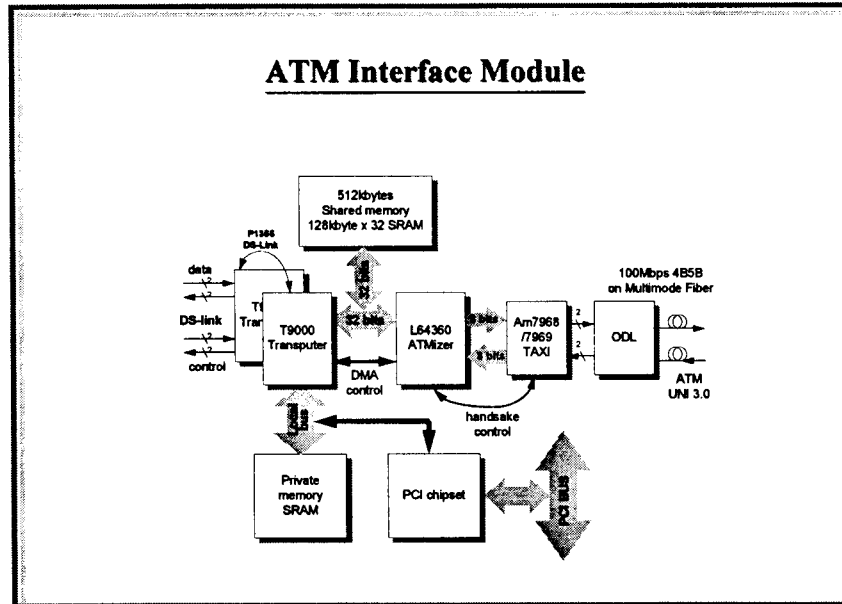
ATM Interface Module

512kbytes
Shared memory
128kbyte x 32 SRAM

P1355
DS-Link

data

DS-link

control

T9
Tran

T9000
Transputer

32 bits

32 bits

DMA
control

L64360
ATMizer

8 bits

8 bits

Am7968
/7969
TAXI

2

2

ODL

100Mbps 4B5B
on Multimode Fiber

ATM
UNI 3.0

handsake
control

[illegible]

Private
memory
SRAM

PCI chipset

PCI BUS